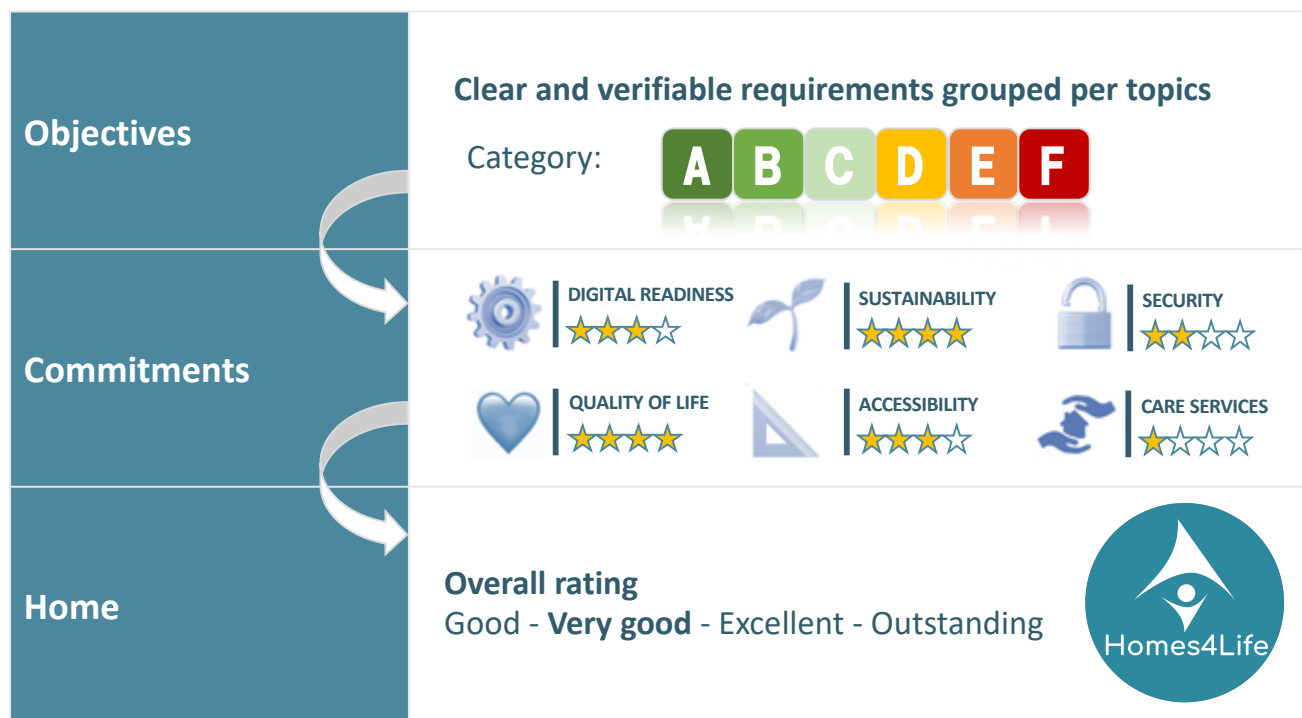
Objectives

Clear and verifiable requirements grouped per topics

Category: A B C D E F

Commitments

DIGITAL READINESS ★★★☆

SUSTAINABILITY ★★★★

SECURITY ★★☆☆

QUALITY OF LIFE ★★★★

ACCESSIBILITY ★★★☆

CARE SERVICES ★☆☆☆

Home

Overall rating
Good - **Very good** - Excellent - Outstanding

Homes4Life